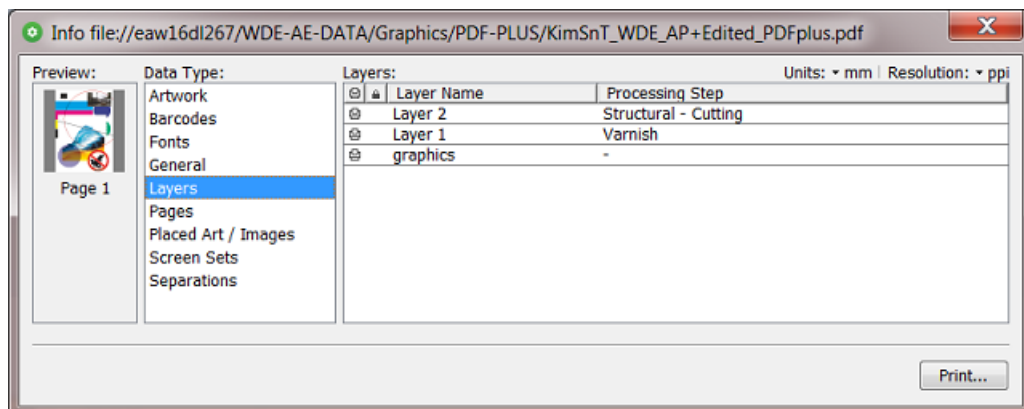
Info file://eaw16dl267/WDE-AE-DATA/Graphics/PDF-PLUS/KimSnT_WDE_AP+Edited_PDFplus.pdf

Preview:

Page 1

Data Type:

Artwork
Barcodes
Fonts
General
Layers
Pages
Placed Art / Images
Screen Sets
Separations

Layers:

Units: mm | Resolution: ppi

| Layer Name | Processing Step |
|---|---|
| Layer 2 | Structural - Cutting |
| Layer 1 | Varnish |
| graphics | - |

Print...